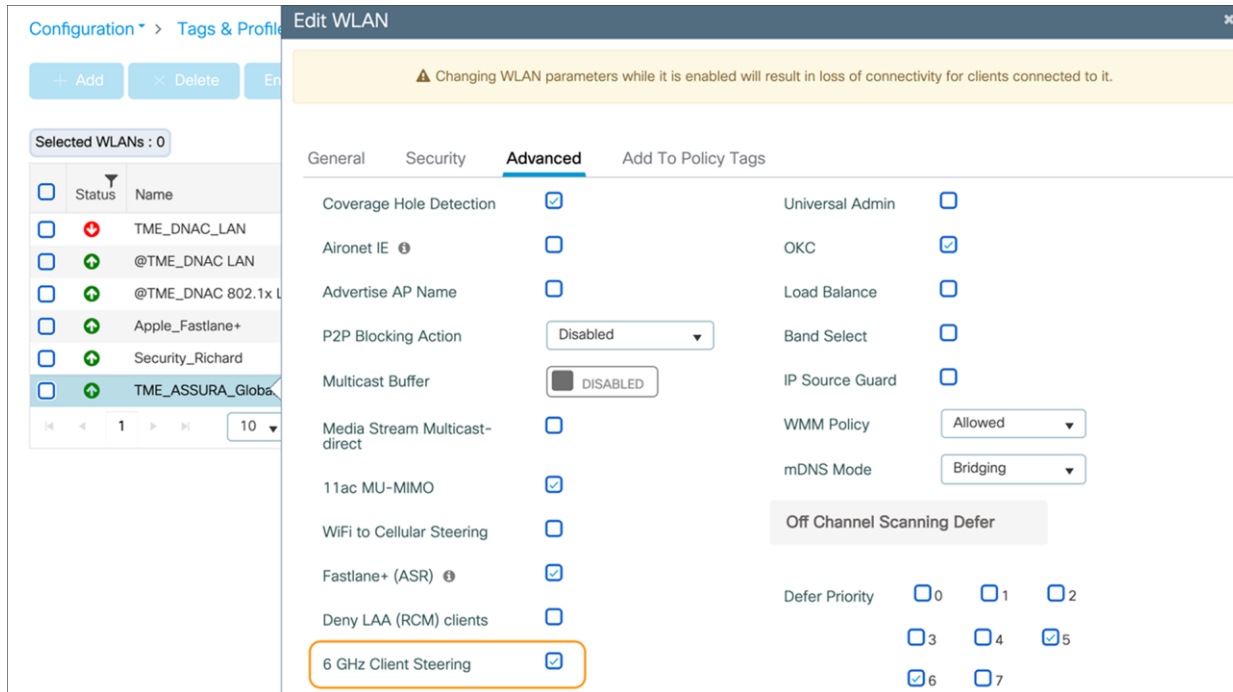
Configuration > Tags & Profile

+ Add × Delete En

Selected WLANs : 0

| Status | Name |
|---|---|
| | TME_DNAC_LAN |
| | @TME_DNAC LAN |
| | @TME_DNAC 802.1x L |
| | Apple_Fastlane+ |
| | Security_Richard |
| | TME_ASSURA_Globa |

1 10

Edit WLAN

⚠ Changing WLAN parameters while it is enabled will result in loss of connectivity for clients connected to it.

General Security Advanced Add To Policy Tags

Coverage Hole Detection

Aironet IE

Advertise AP Name

P2P Blocking Action Disabled

Multicast Buffer DISABLED

Media Stream Multicast-direct

11ac MU-MIMO

WiFi to Cellular Steering

Fastlane+ (ASR)

Deny LAA (RCM) clients

6 GHz Client Steering

Universal Admin

OKC

Load Balance

Band Select

IP Source Guard

WMM Policy Allowed

mDNS Mode Bridging

Off Channel Scanning Defer

Defer Priority 0 1 2 3 4 5 6 7